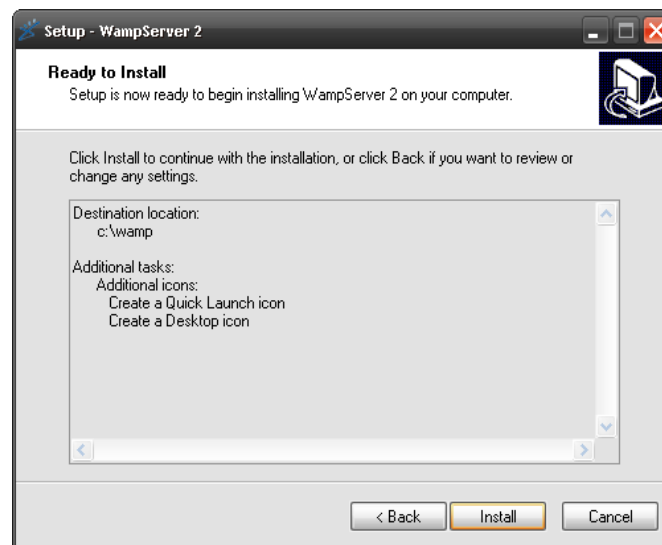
Setup - WampServer 2

Ready to Install
Setup is now ready to begin installing WampServer 2 on your computer.

Click Install to continue with the installation, or click Back if you want to review or change any settings.

Destination location:
c:\wamp

Additional tasks:
Additional icons:
Create a Quick Launch icon
Create a Desktop icon

< Back
Install
Cancel